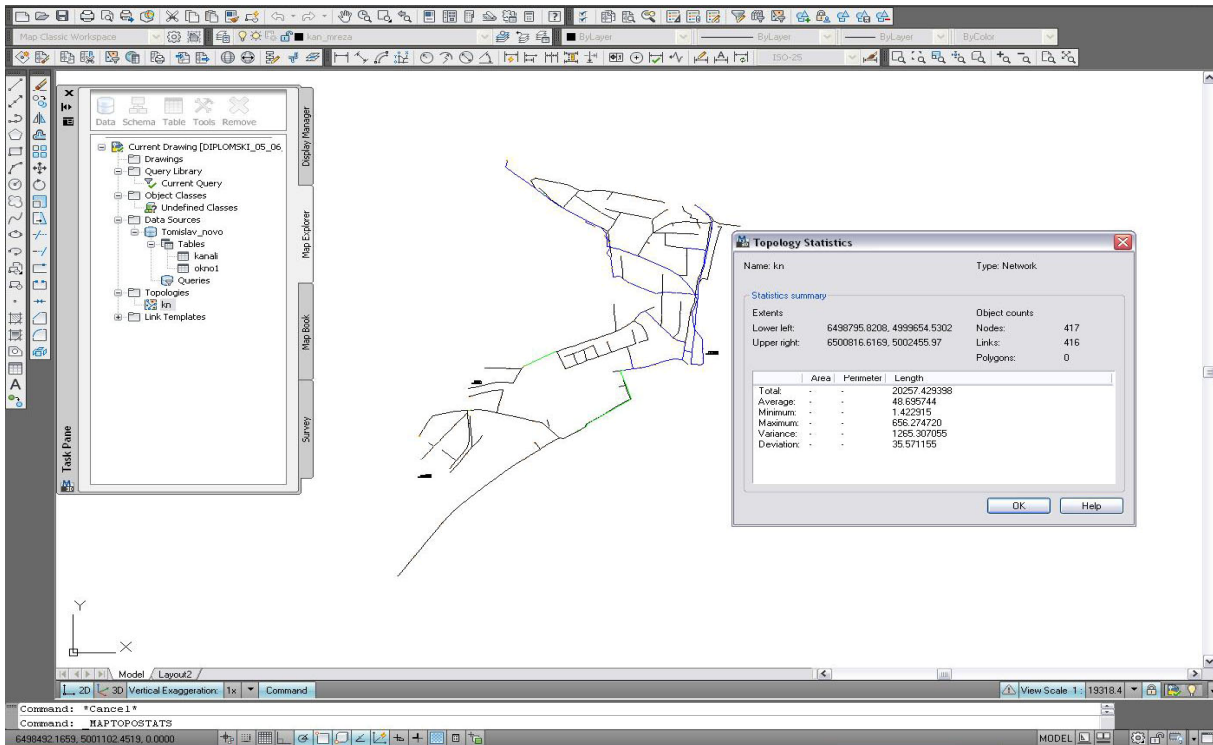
Map Classic Workspace

kan_mreza

ByLayer

ByLayer

ByLayer

ByColor

ISO-25

Data Schema Table Tools Remove

Current Drawing [DIPLOMSKI_05_06,

Drawings

Query Library

Current Query

Object Classes

Undefined Classes

Data Sources

Tomislav_novo

Tables

kanali

okno1

Queries

Topologies

kn

Link Templates

Display Manager

Map Explorer

Map Book

Survey

Task Pane

Topology Statistics

Name: kn

Type: Network

Statistics summary

Extents

Lower left: 6498795.8208, 4999654.5302

Upper right: 6500816.6169, 5002455.97

Object counts

Nodes: 417

Links: 416

Polygons: 0

| | Area | Perimeter | Length |
|---|---|---|---|
| Total: | - | - | 20257.429398 |
| Average: | - | - | 48.695744 |
| Minimum: | - | - | 1.422915 |
| Maximum: | - | - | 656.274720 |
| Variance: | - | - | 1265.307055 |
| Deviation: | - | - | 35.571155 |

OK

Help

Y

X

Model

Layout2

2D 3D Vertical Exaggeration: 1x Command

View Scale 1: 19318.4

Command: *Cancel*

Command: _MAPTOPOSTATS

6498492.1659, 5001102.4519, 0.0000

MODEL